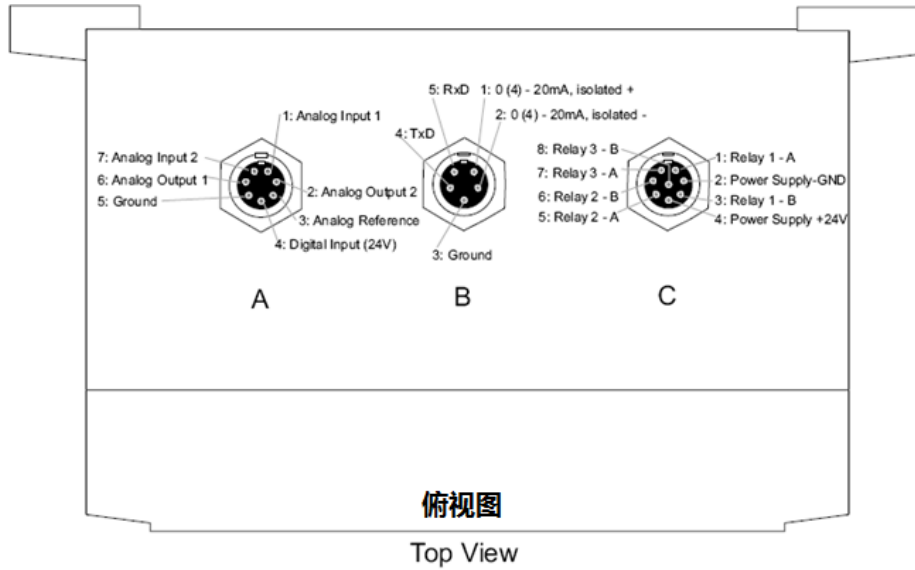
1: Analog Input 1
7: Analog Input 2
6: Analog Output 1
5: Ground
2: Analog Output 2
3: Analog Reference
4: Digital Input (24V)

5: RxD
1: 0 (4) - 20mA, isolated +
2: 0 (4) - 20mA, isolated -
4: TxD
3: Ground

8: Relay 3 - B
7: Relay 3 - A
6: Relay 2 - B
5: Relay 2 - A
1: Relay 1 - A
2: Power Supply-GND
3: Relay 1 - B
4: Power Supply +24V

A

B

C

俯视图

Top View